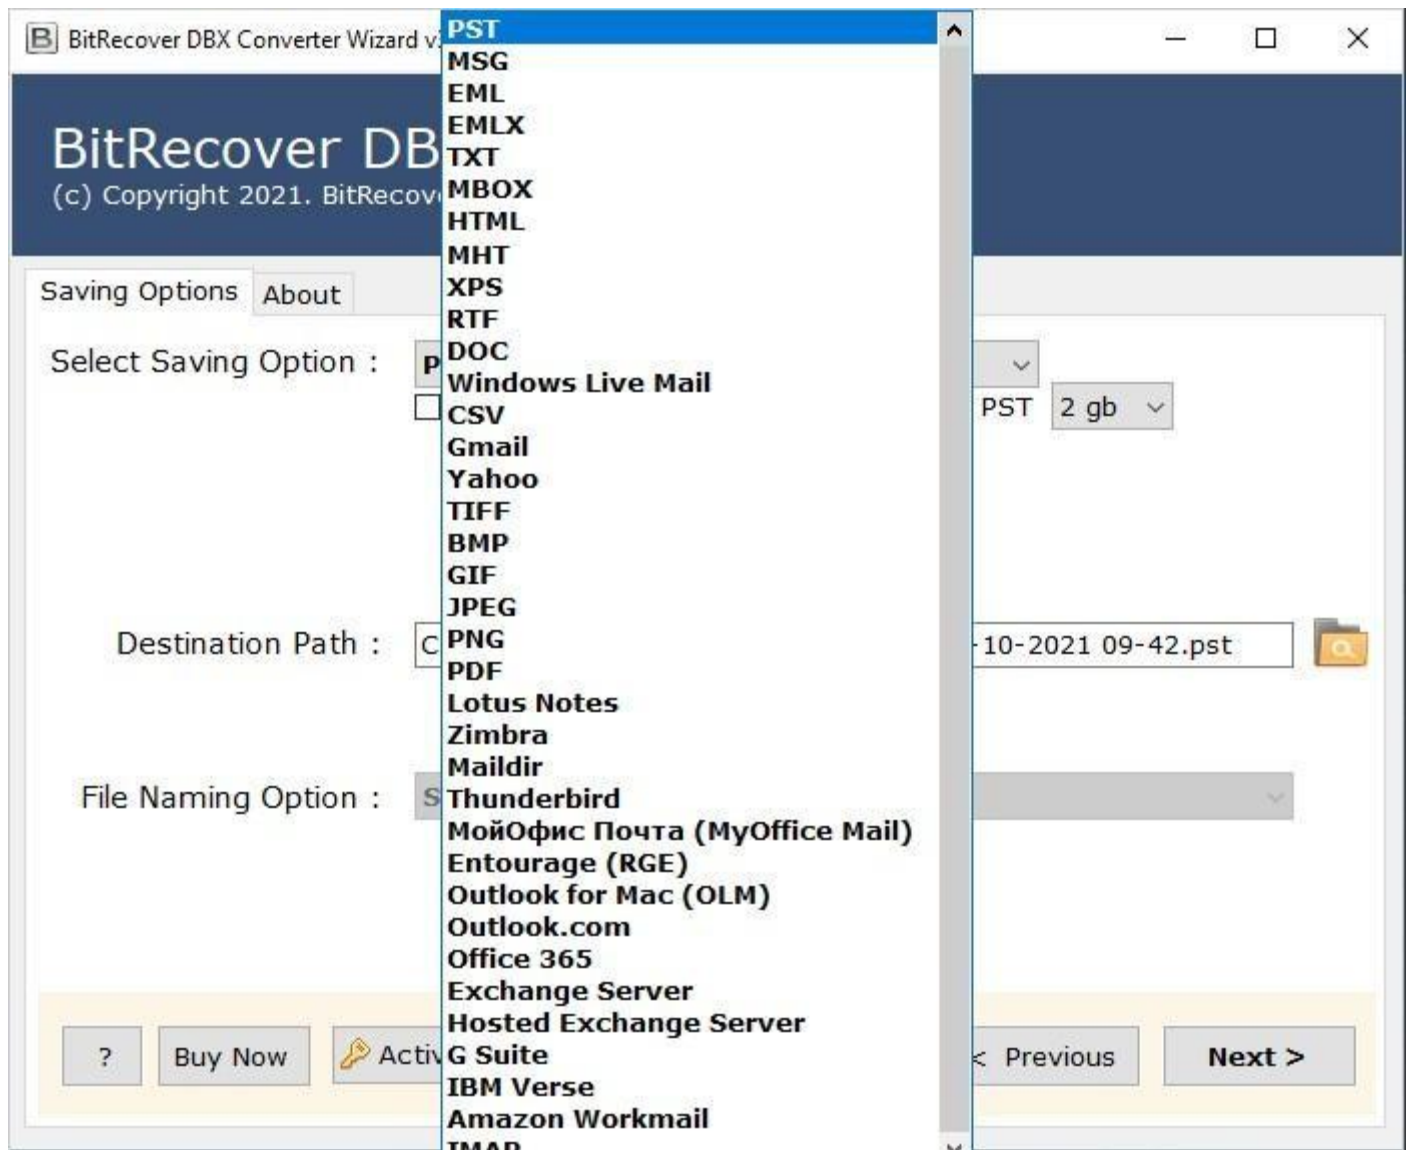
B BitRecover DBX Converter Wizard v

BitRecover DB
(c) Copyright 2021. BitRecov

Saving Options About

Select Saving Option : P

PST 2 gb

Destination Path : C -10-2021 09-42.pst

File Naming Option : S

? Buy Now Activ < Previous Next >

PST
MSG
EML
EMLX
TXT
MBOX
HTML
MHT
XPS
RTF
DOC
Windows Live Mail
CSV
Gmail
Yahoo
TIFF
BMP
GIF
JPEG
PNG
PDF
Lotus Notes
Zimbra
Maildir
Thunderbird
МойОфис Почта (MyOffice Mail)
Entourage (RGE)
Outlook for Mac (OLM)
Outlook.com
Office 365
Exchange Server
Hosted Exchange Server
G Suite
IBM Verse
Amazon Workmail
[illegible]